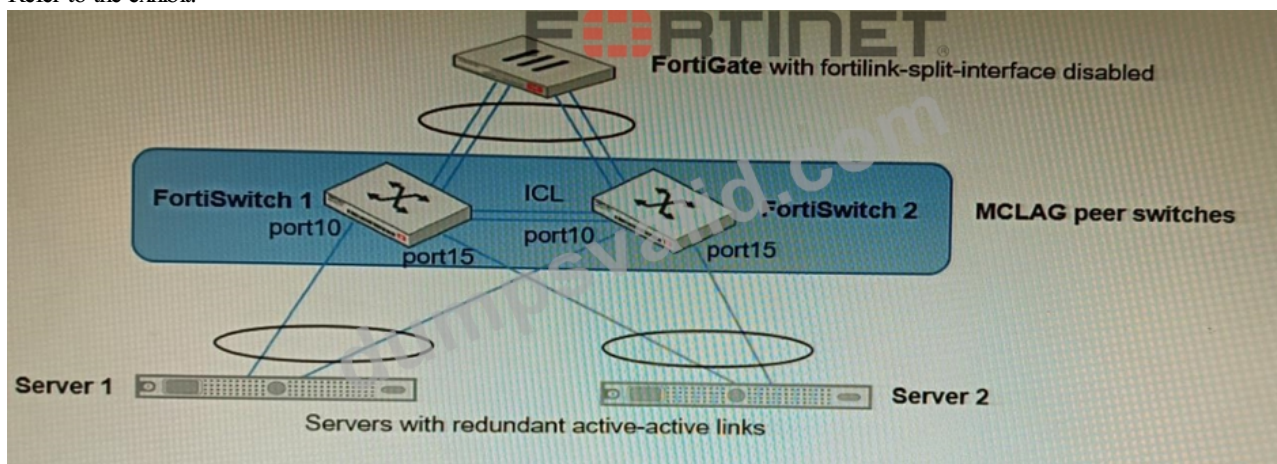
Refer to the exhibit.

FORTINET

FortiGate with fortilink-split-interface disabled

FortiSwitch 1

ICL

FortiSwitch 2

MCLAG peer switches

port10

port15

port10

port15

Server 1

Server 2

Servers with redundant active-active links

dumpsvalid.com